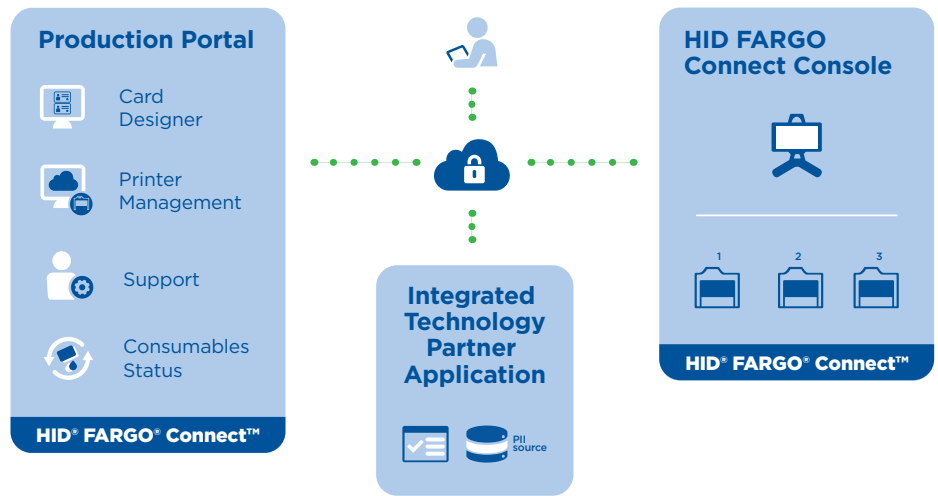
Production Portal

Card Designer

Printer Management

Support

Consumables Status

HID® FARGO® Connect™

Integrated Technology Partner Application

PII source

HID FARGO Connect Console

1

2

3

HID® FARGO® Connect™